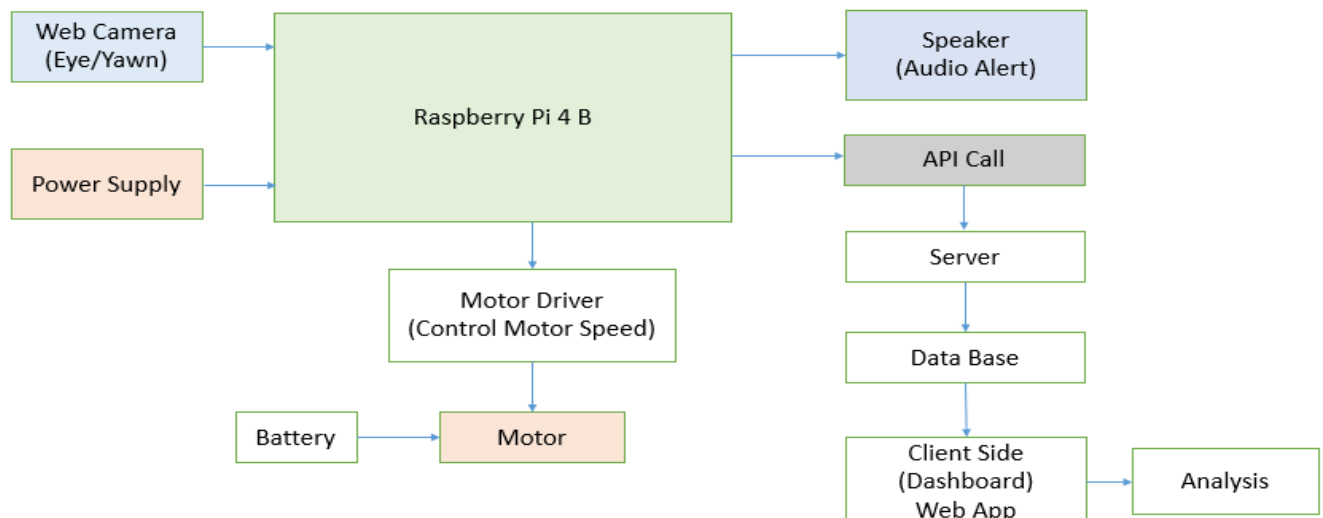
Web Camera
(Eye/Yawn)

Power Supply

Raspberry Pi 4 B

Speaker
(Audio Alert)

API Call

Server

Data Base

Client Side
(Dashboard)
Web App

Analysis

Motor Driver
(Control Motor Speed)

Battery

Motor